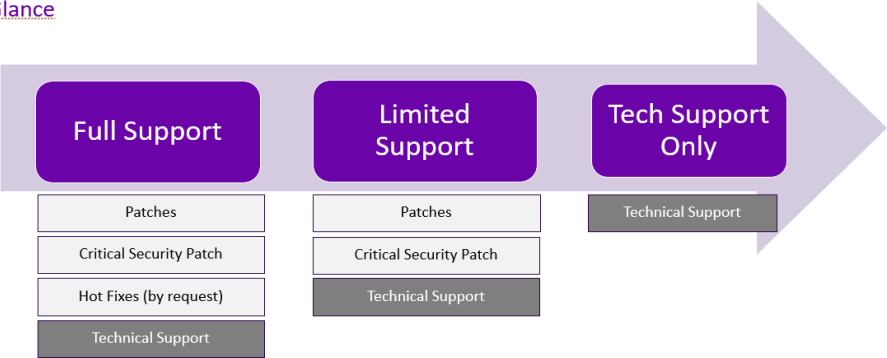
lance

Full Support

Patches

Critical Security Patch

Hot Fixes (by request)

Technical Support

Limited Support

Patches

Critical Security Patch

Technical Support

Tech Support Only

Technical Support